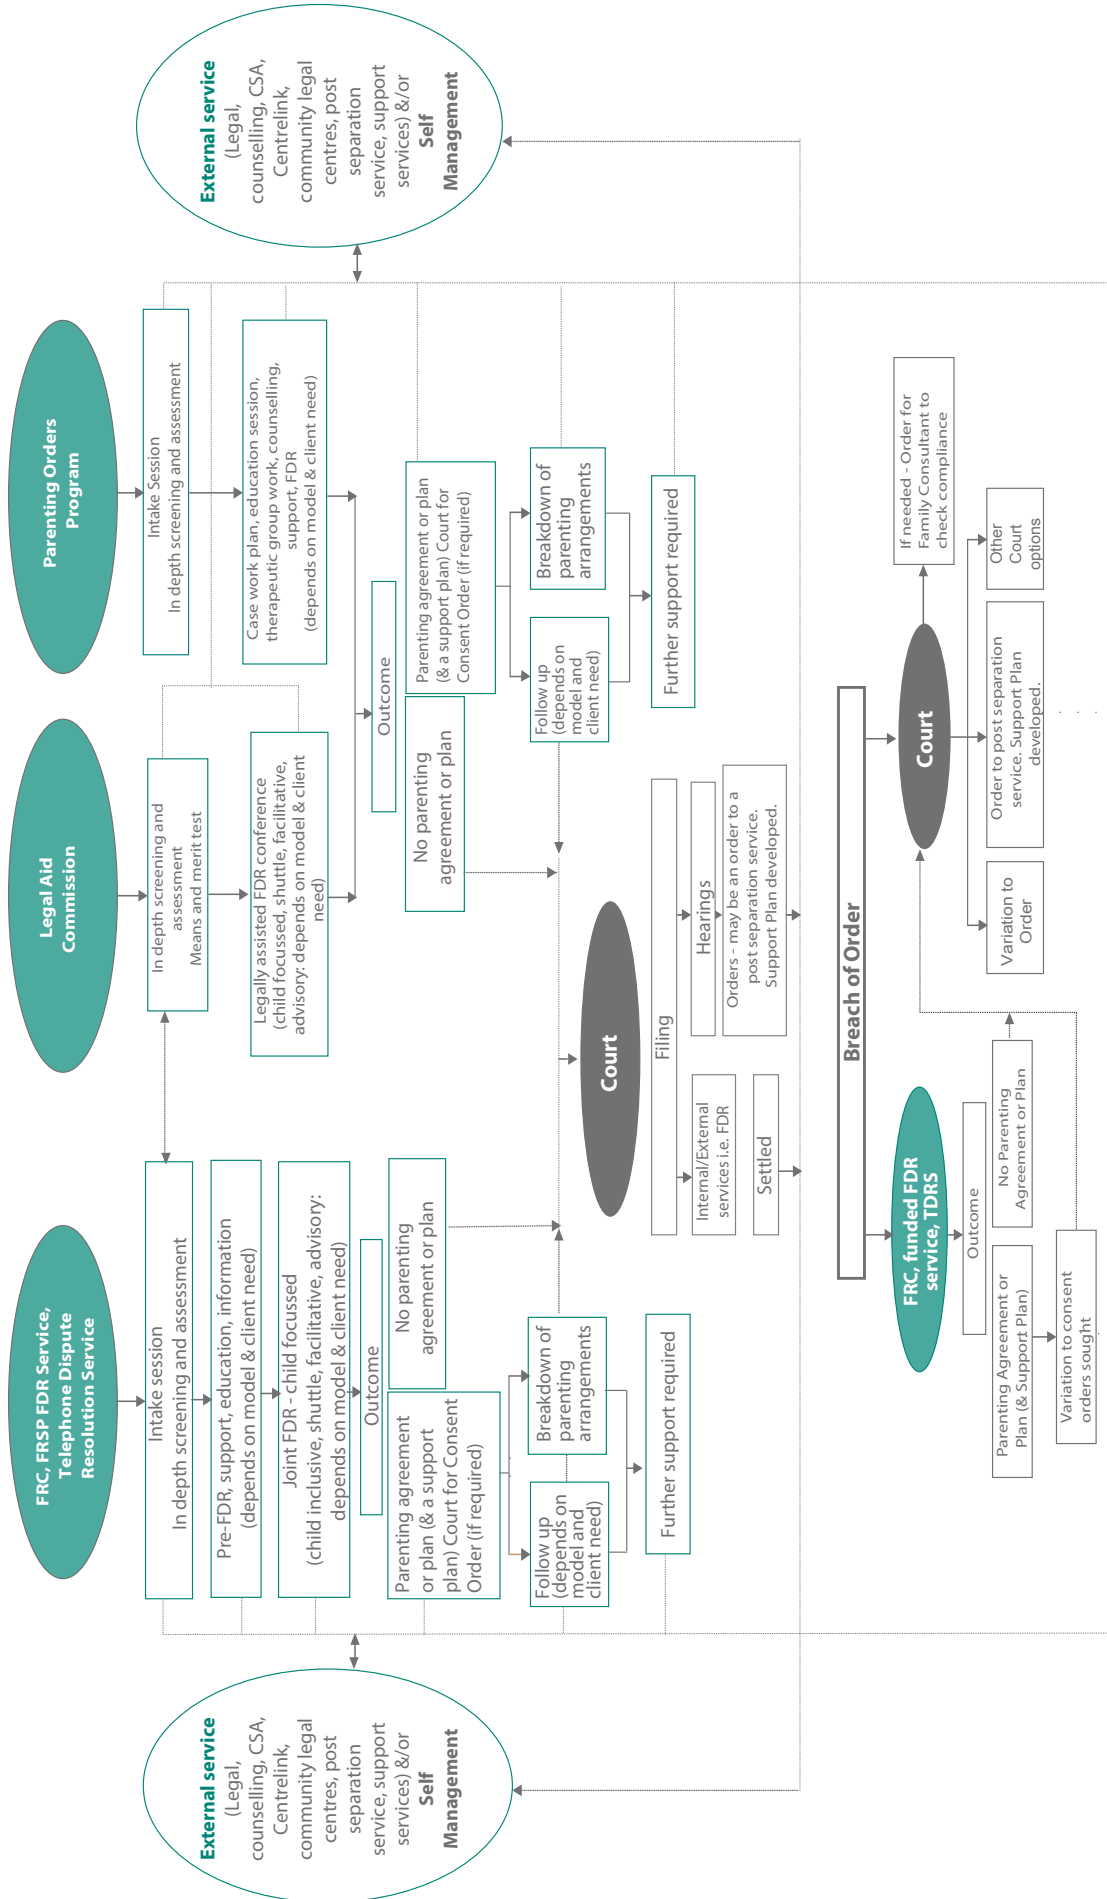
External service (Legal, counselling, CSA, Centrelink, community legal centres, post separation service, support services) &/or Self Management

Parenting Orders Program

Intake Session
In depth screening and assessment

Case work plan, education session, therapeutic group work, counselling, support, FDR (depends on model & client need)

Outcome

Parenting agreement or plan (& a support plan) Court for Consent Order (if required)

Breakdown of parenting arrangements

Follow up (depends on model and client need)

Further support required

Legal Aid Commission

In depth screening and assessment
Means and merit test

Legally assisted FDR conference (child focussed, shuttle, facilitative, advisory: depends on model & client need)

No parenting agreement or plan

Court

Filing

Hearings

Orders - may be an order to a post separation service. Support Plan developed.

Internal/External services i.e. FDR

Settled

FRC, FRSP FDR Service, Telephone Dispute Resolution Service

Intake session
In depth screening and assessment

Pre-FDR, support, education, information (depends on model & client need)

Joint FDR - child focussed (child inclusive, shuttle, facilitative, advisory: depends on model & client need)

Outcome

No parenting agreement or plan

Parenting agreement or plan (& a support plan) Court for Consent Order (if required)

Breakdown of parenting arrangements

Follow up (depends on model and client need)

Further support required

External service (Legal, counselling, CSA, Centrelink, community legal centres, post separation service, support services) &/or Self Management

Breach of Order

Court

If needed - Order for Family Consultant to check compliance

Other Court options

Order to post separation service. Support Plan developed.

Variation to Order

FRC, funded FDR service, TDRS

Outcome

No Parenting Agreement or Plan

Parenting Agreement or Plan (& Support Plan)

Variation to consent orders sought